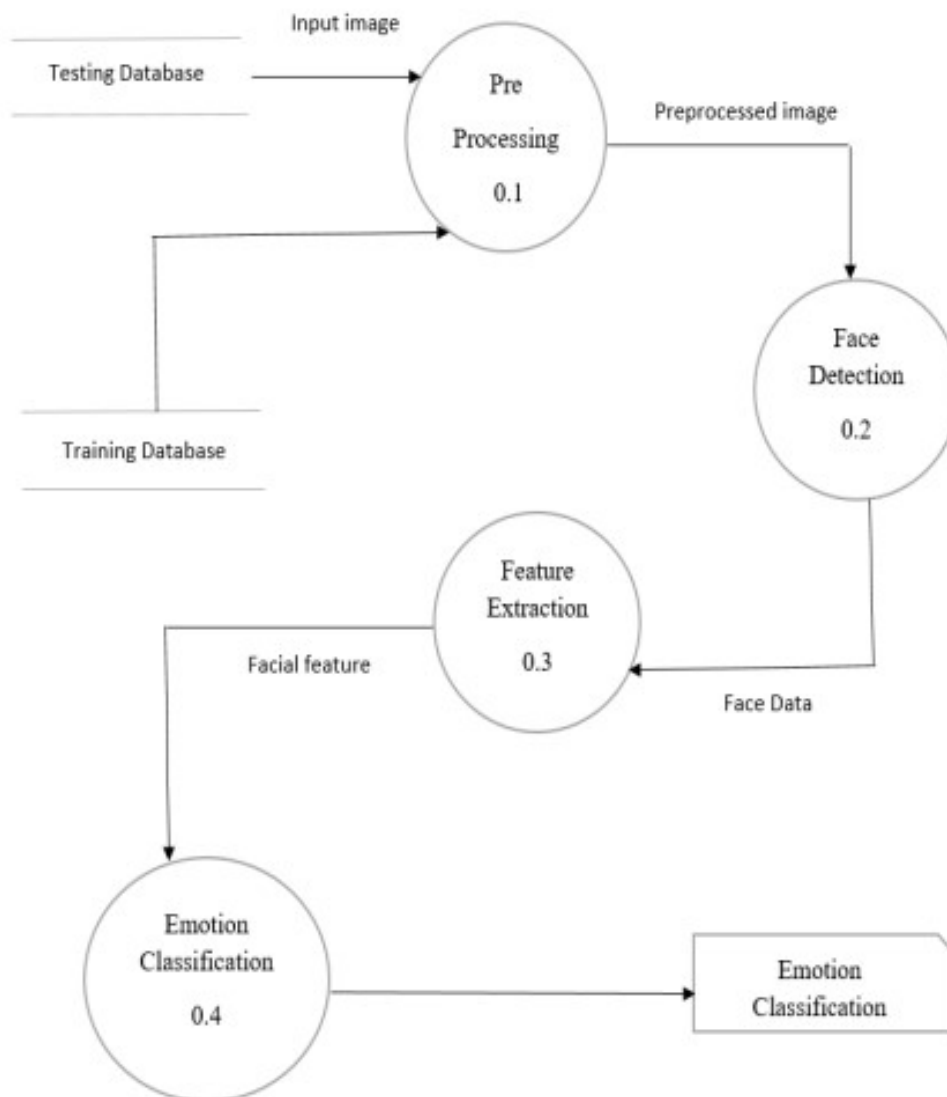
Input image

Testing Database

Pre Processing 0.1

Preprocessed image

Training Database

Face Detection 0.2

Feature Extraction 0.3

Facial feature

Face Data

Emotion Classification 0.4

Emotion Classification